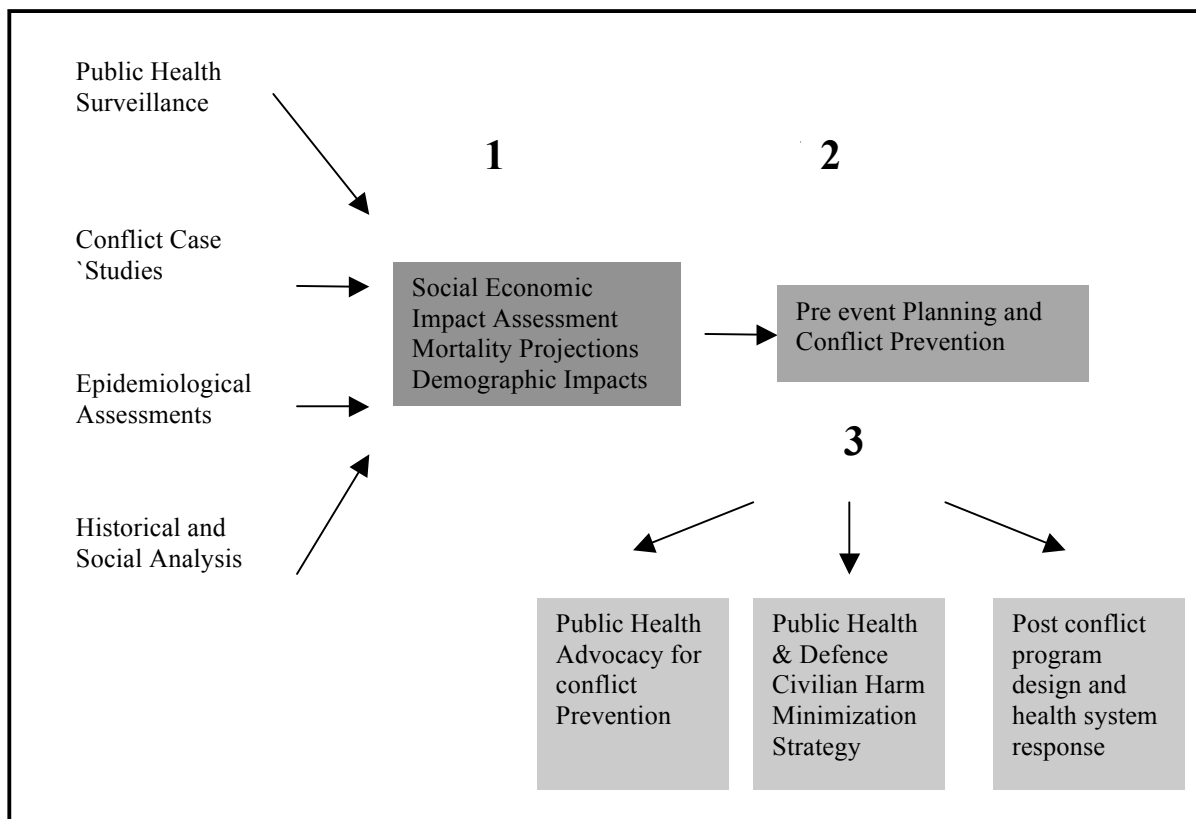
Public Health Surveillance

Conflict Case `Studies

Epidemiological Assessments

Historical and Social Analysis

1

2

Social Economic Impact Assessment Mortality Projections Demographic Impacts

Pre event Planning and Conflict Prevention

3

Public Health Advocacy for conflict Prevention

Public Health & Defence Civilian Harm Minimization Strategy

Post conflict program design and health system response